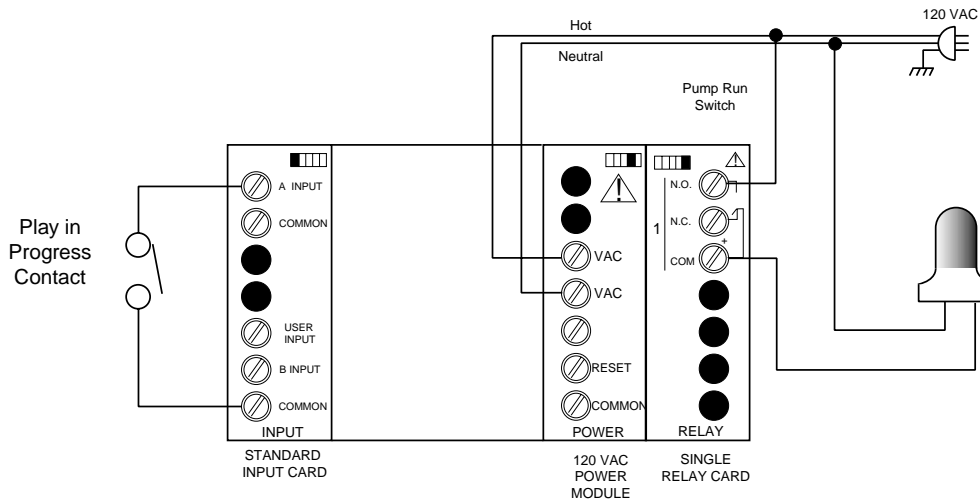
120 VAC

Hot

Neutral

Pump Run Switch

Play in Progress Contact

A INPUT

COMMON

USER INPUT

B INPUT

COMMON

INPUT

STANDARD INPUT CARD

VAC

VAC

RESET

COMMON

POWER

120 VAC POWER MODULE

N.O.

N.C.

1

COM

RELAY

SINGLE RELAY CARD